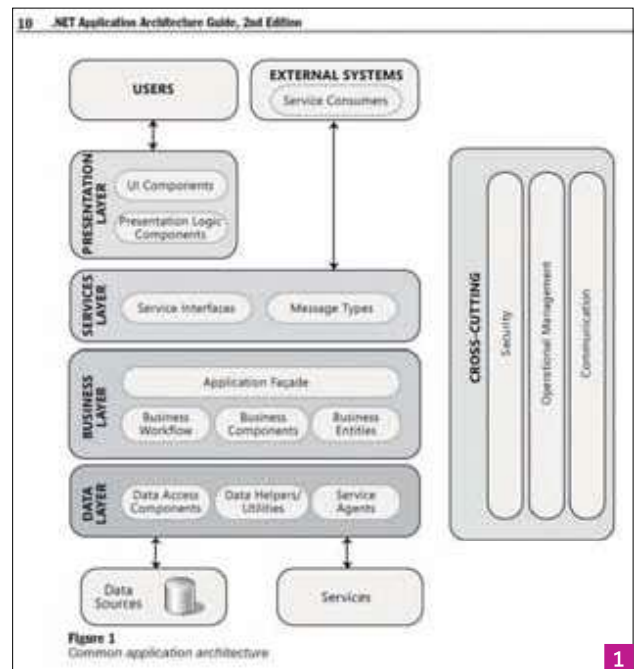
10 .NET Application Architecture Guide, 2nd Edition

USERS

EXTERNAL SYSTEMS

Service Consumers

PRESENTATION LAYER

UI Components

Presentation Logic Components

SERVICES LAYER

Service Interfaces

Message Types

BUSINESS LAYER

Application Façade

Business Workflow

Business Components

Business Entities

DATA LAYER

Data Access Components

Data Helpers/ Utilities

Service Agents

Data Sources

Services

CROSS-CUTTING

Security

Operational Management

Communication

Figure 1
Common application architecture

1